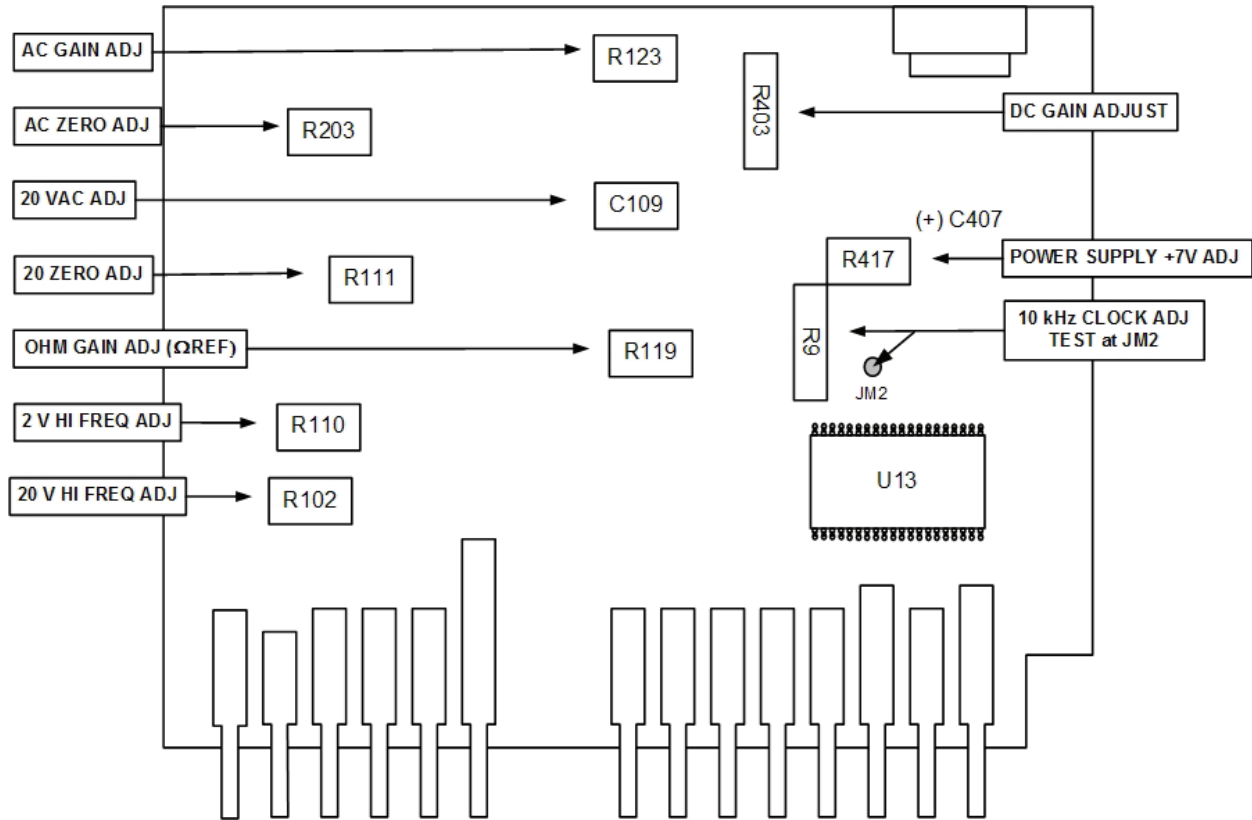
AC GAIN ADJ
R123
R403
DC GAIN ADJUST
AC ZERO ADJ
R203
20 VAC ADJ
C109
(+) C407
R417
POWER SUPPLY +7V ADJ
20 ZERO ADJ
R111
10 kHz CLOCK ADJ
TEST at JM2
R9
OHM GAIN ADJ (ΩREF)
R119
JM2
2 V HI FREQ ADJ
R110
U13
20 V HI FREQ ADJ
R102